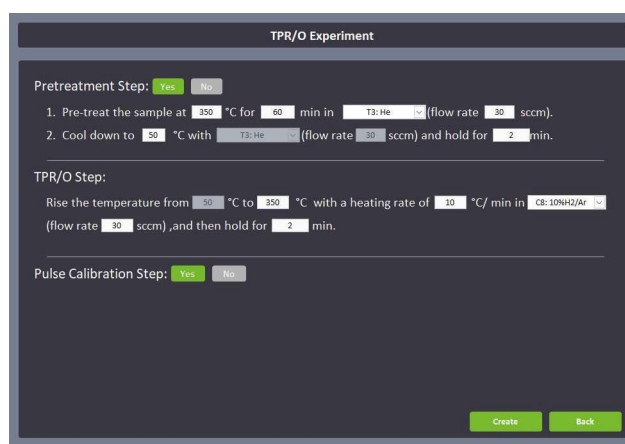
TPR/O Experiment

Pretreatment Step: Yes No

1. Pre-treat the sample at 350 °C for 60 min in T3: He (flow rate 30 sccm).

2. Cool down to 50 °C with T3: He (flow rate 30 sccm) and hold for 2 min.

TPR/O Step:

Rise the temperature from 50 °C to 350 °C with a heating rate of 10 °C/ min in C8: 10%H2/Ar (flow rate 30 sccm) ,and then hold for 2 min.

Pulse Calibration Step: Yes No

Create Back